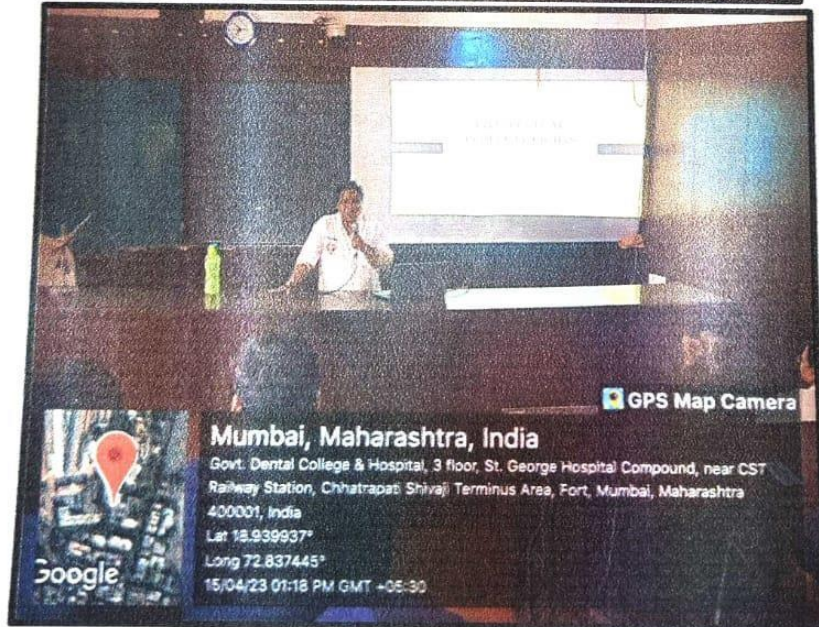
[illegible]

GPS Map Camera

Mumbai, Maharashtra, India

Govt. Dental College & Hospital, 3 floor, St. George Hospital Compound, near CST Railway Station, Chhatrapati Shivaji Terminus Area, Fort, Mumbai, Maharashtra 400001, India

Lat 18.939937°

Long 72.837445°

15/04/23 01:18 PM GMT +05:30

Google